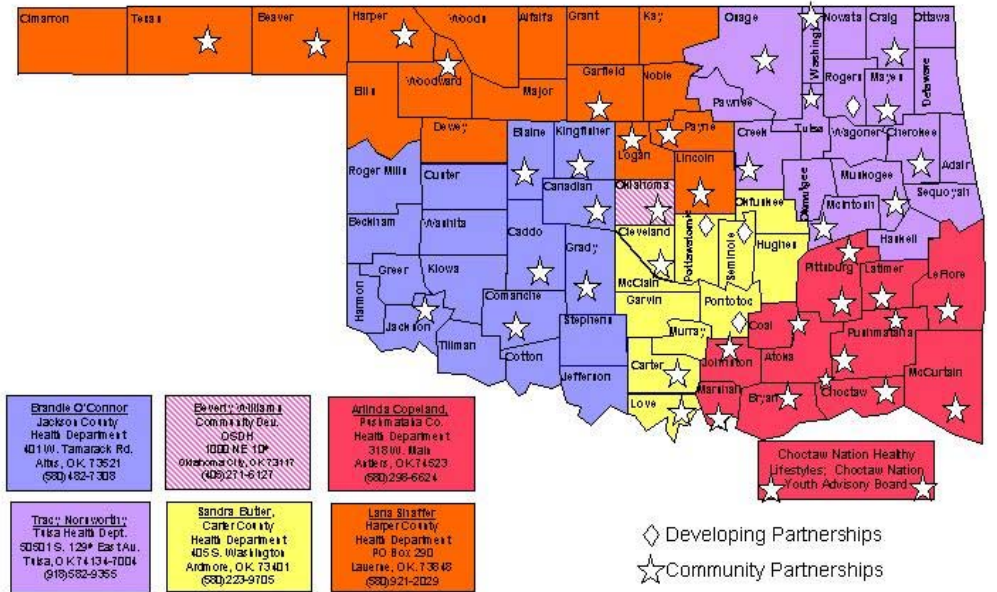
Cimarron
Texas
Beaver
Harper
Woods
Alfalfa
Grant
Kay
Osage
Washington
Nowata
Craig
Ottawa
Woodward
Ellis
Major
Garfield
Noble
Pawnee
Rogers
Mayes
Delaware
Dewey
Blaine
Kingfisher
Logan
Payne
Creek
Tulsa
Wagoner
Cherokee
Adair
Roger Mills
Custer
Lincoln
Okmulgee
Muskogee
Sequoyah
Canadian
Oklahoma
Okfuskee
McIntosh
Beckham
Washita
Caddo
Cleveland
Pottawatomie
Seminole
Hughes
Haskell
Grady
McClain
Pittsburg
Latimer
LeFlore
Greer
Kiowa
Harmon
Jackson
Comanche
Garvin
Pontotoc
Tillman
Cotton
Stephens
Murray
Coal
Pushmataha
Atoka
Carter
Johnston
Jefferson
Love
Marshall
Bryan
Choctaw
McCurtain

Brandie O'Connor
Jackson County
Health Department
401 W. Tamarack Rd.
Altus, OK 73521
(580) 482-7308

Beverly Williams
Community Dev.
OSDH
1000 NE 10th
Oklahoma City, OK 73117
(405) 271-6127

Arlinda Copeland,
Pushmataha Co.
Health Department
318 W. Main
Antlers, OK 74523
(580) 298-6624

Choctaw Nation Healthy Lifestyles; Choctaw Nation Youth Advisory Board

Tracy Norsworthy
Tulsa Health Dept.
5051 S. 129th East Av.
Tulsa, OK 74134-7004
(918) 582-9355

Sandra Butler,
Carter County
Health Department
405 S. Washington
Ardmore, OK 73401
(580) 223-9705

Lana Shaffer
Harper County
Health Department
PO Box 290
Laverne, OK 73848
(580) 921-2029

Developing Partnerships
Community Partnerships